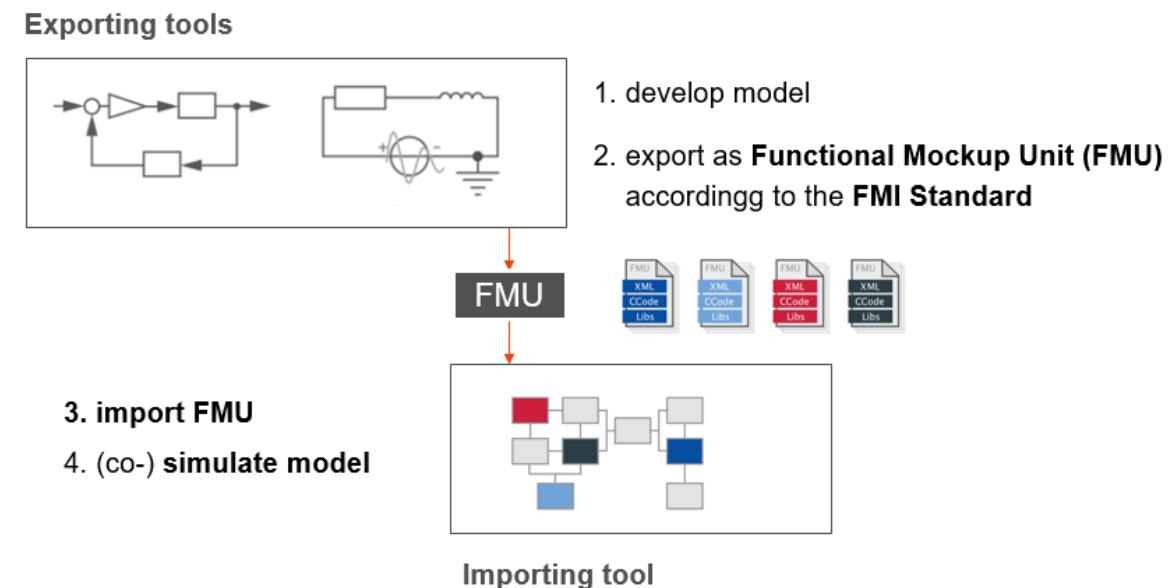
Exporting tools

1. develop model

2. export as **Functional Mockup Unit (FMU)** accordingg to the **FMI Standard**

FMU

FMU XML CCode Libs

FMU XML CCode Libs

FMU XML CCode Libs

FMU XML CCode Libs

**3. import FMU**

4. (co-) **simulate model**

Importing tool